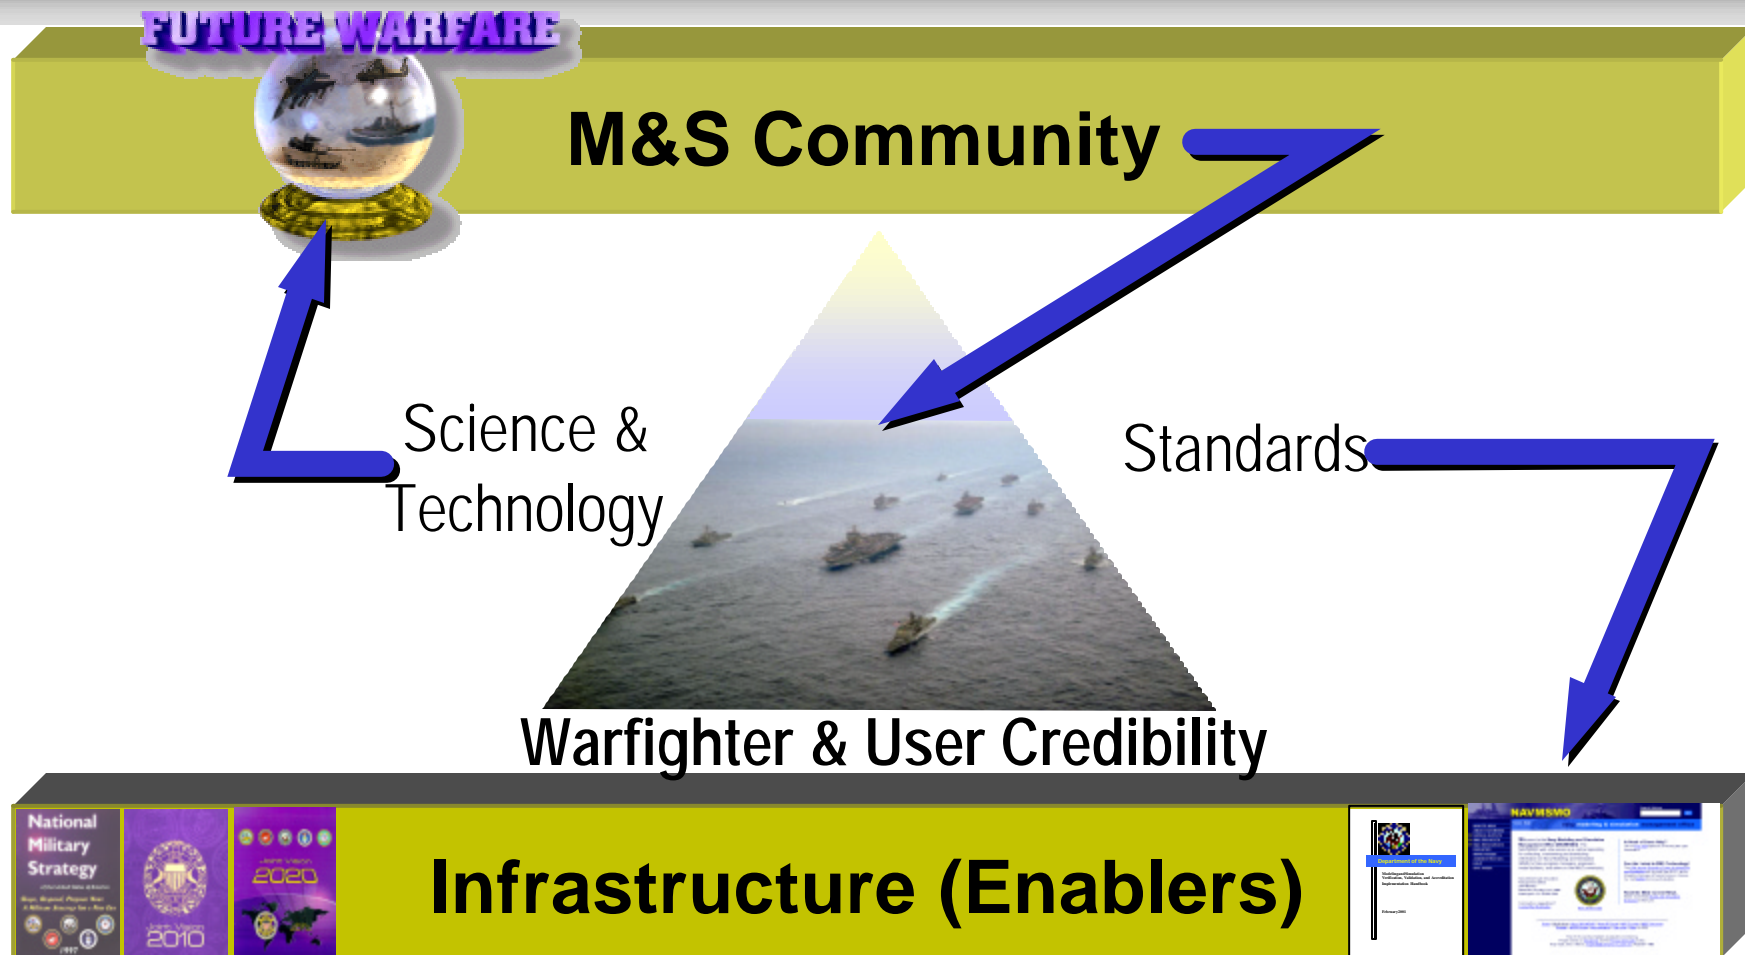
FUTURE WARFARE

M&S Community

Science & Technology

Standards

Warfighter & User Credibility

National Military Strategy

Joint Vision 2010

Joint Vision 2020

Infrastructure (Enablers)

Department of the Navy

NAVMSMO